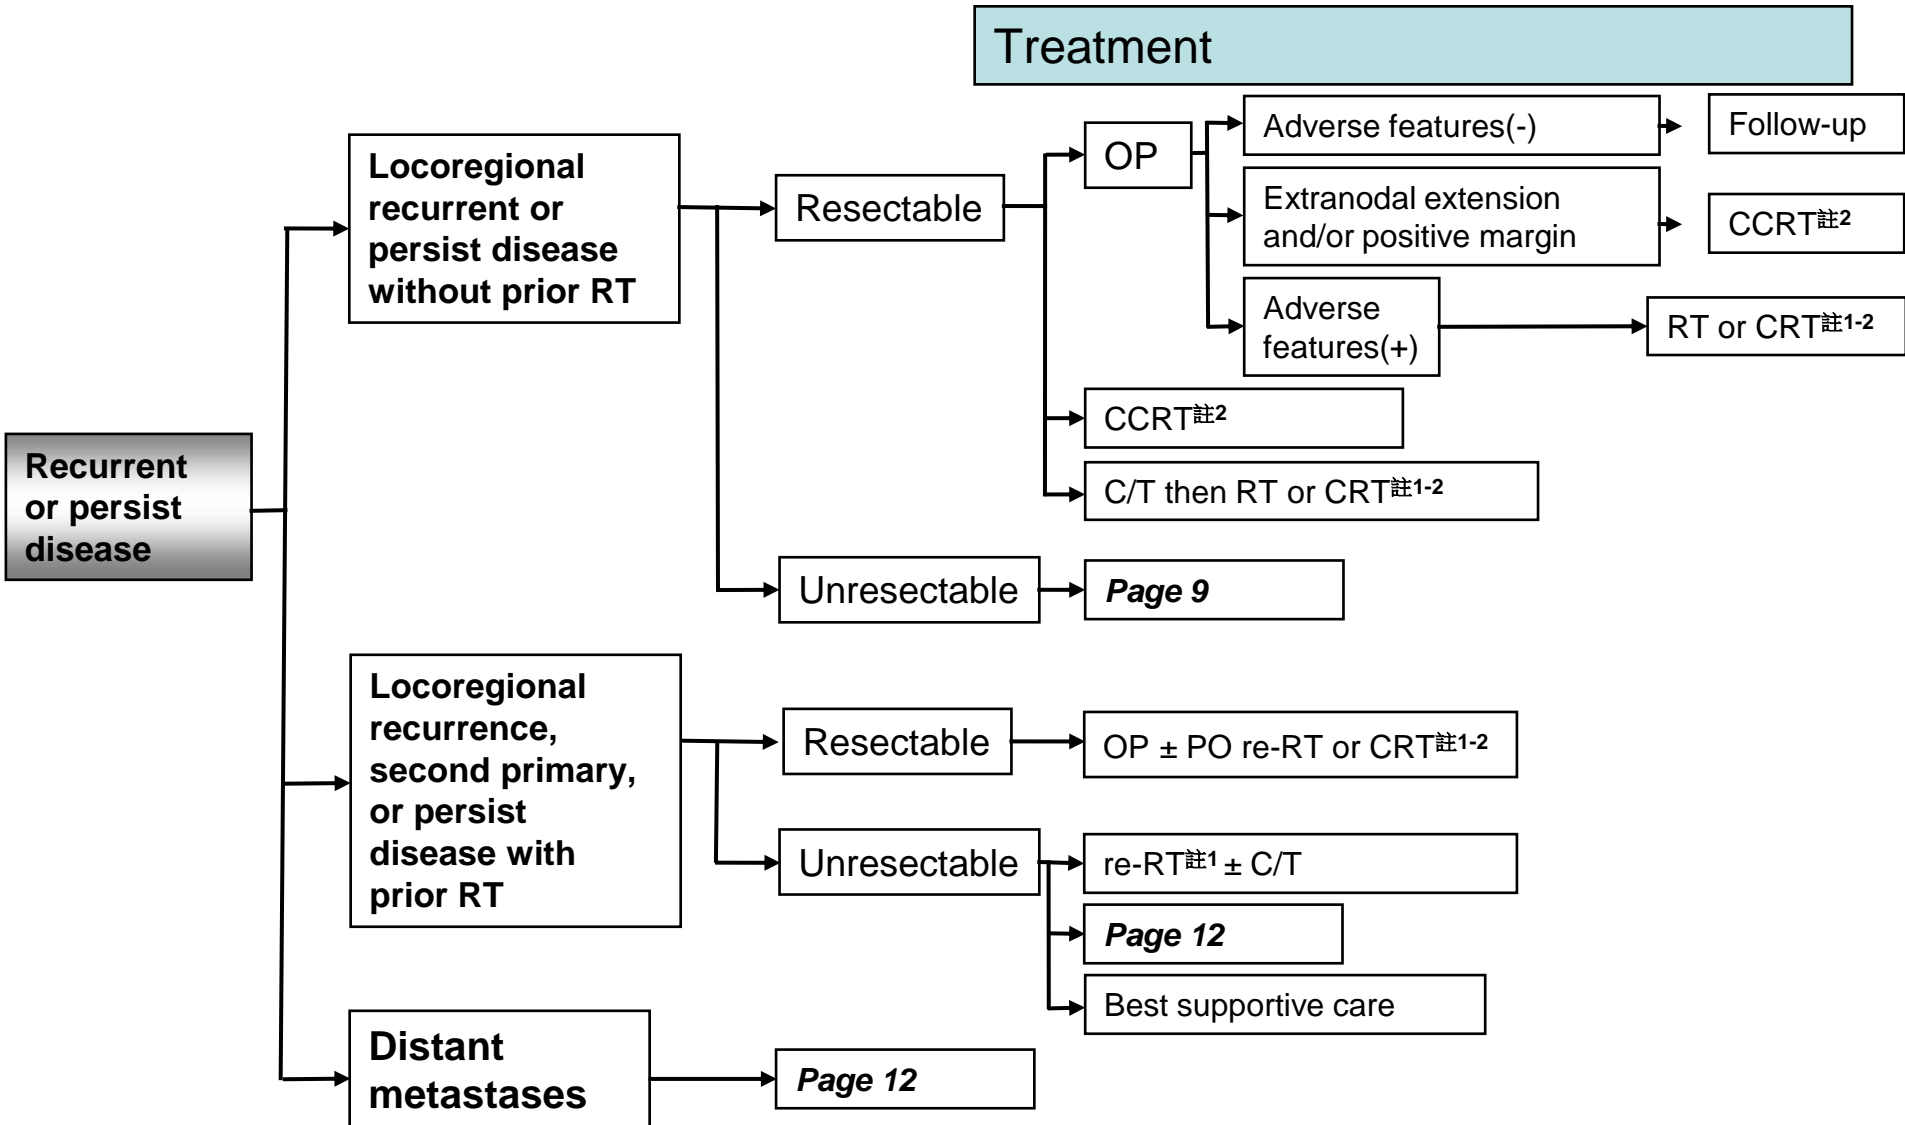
Treatment

Recurrent or persist disease

Locoregional recurrent or persist disease without prior RT

Resectable

OP

Adverse features(-)

Follow-up

Extranodal extension and/or positive margin

CCRT$^{註2}$

Adverse features(+)

RT or CRT$^{註1-2}$

CCRT$^{註2}$

C/T then RT or CRT$^{註1-2}$

Unresectable

*Page 9*

Locoregional recurrence, second primary, or persist disease with prior RT

Resectable

OP ± PO re-RT or CRT$^{註1-2}$

Unresectable

re-RT$^{註1}$ ± C/T

*Page 12*

Best supportive care

Distant metastases

*Page 12*